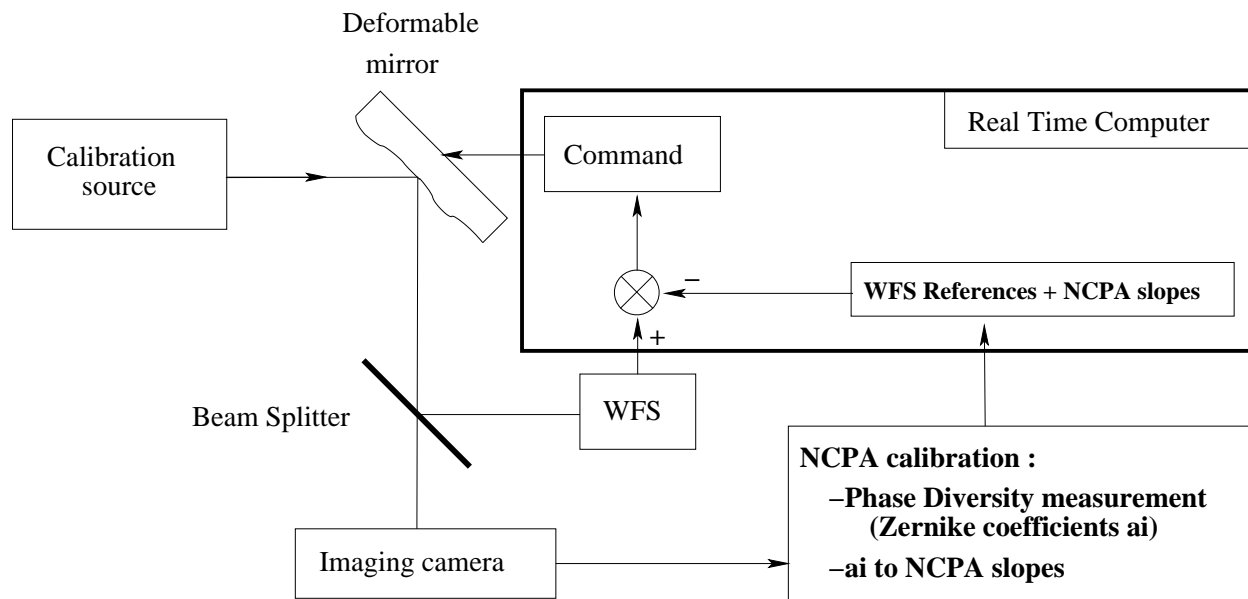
Deformable mirror

Real Time Computer

Calibration source

Command

−

WFS References + NCPA slopes

+

Beam Splitter

WFS

NCPA calibration :

–Phase Diversity measurement (Zernike coefficients ai)

Imaging camera

–ai to NCPA slopes